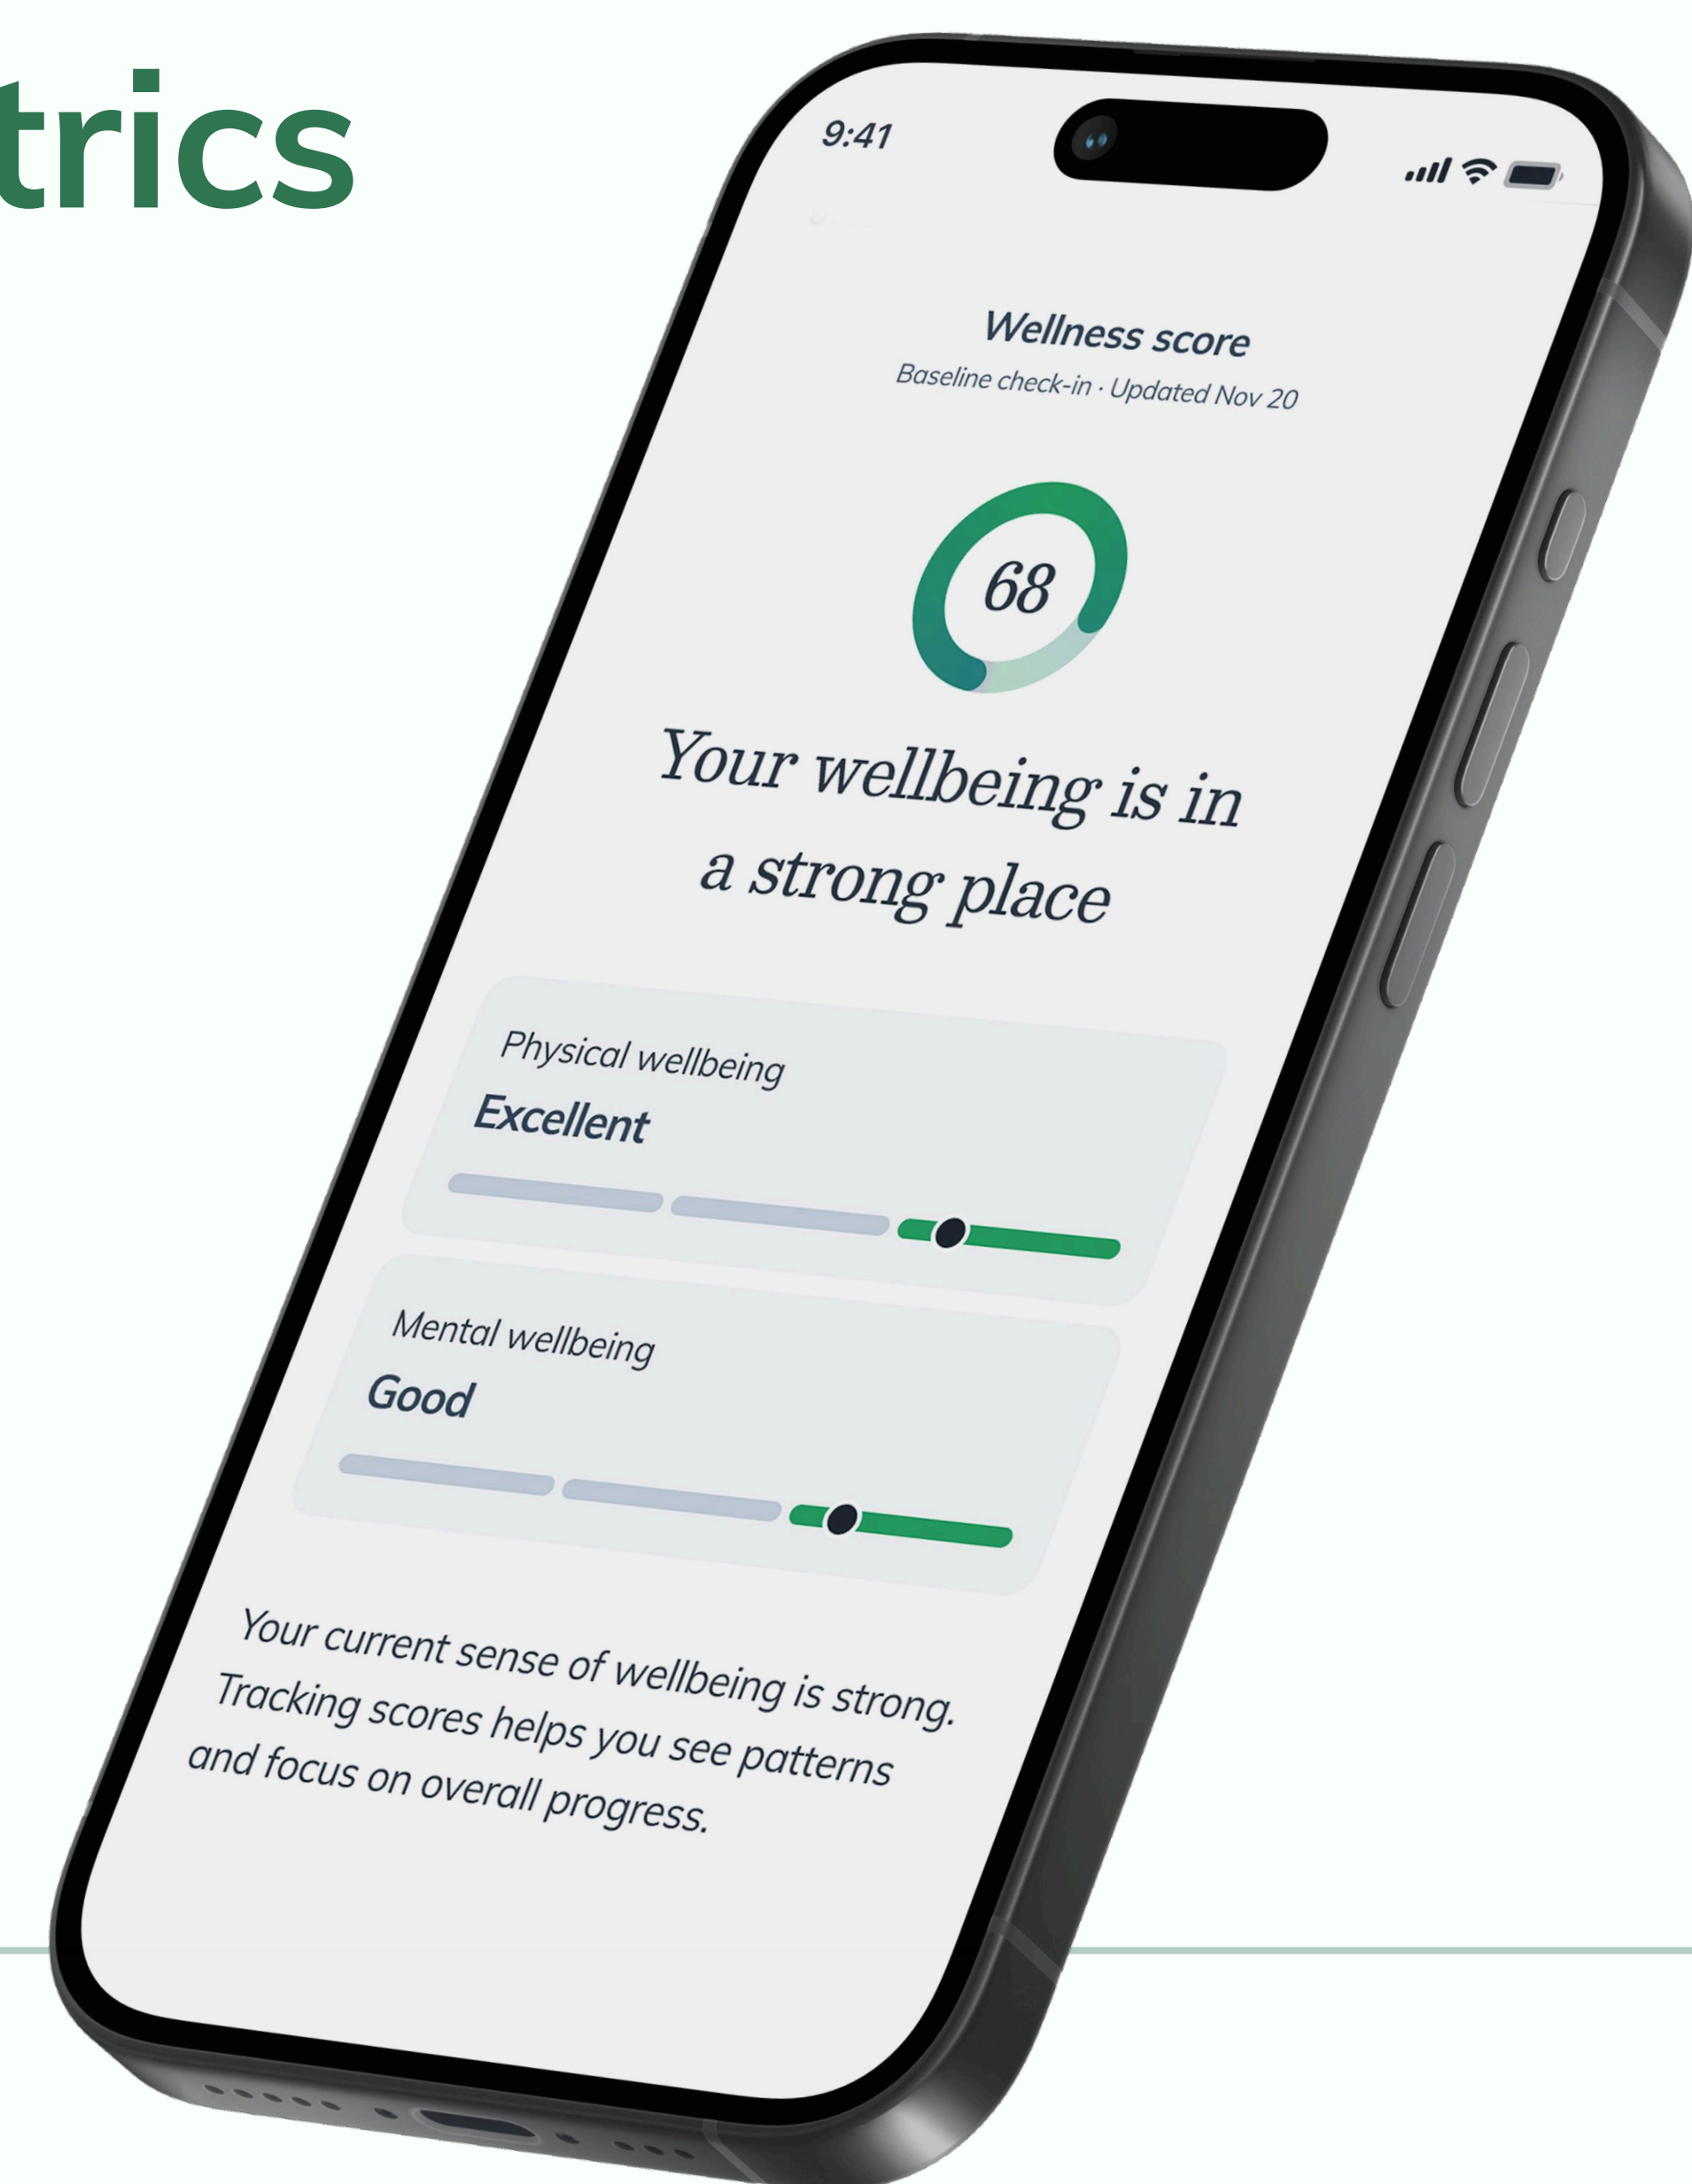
trics

9:41

Wellness score

Baseline check-in · Updated Nov 20

68

Your wellbeing is in a strong place

Physical wellbeing

Excellent

Mental wellbeing

Good

Your current sense of wellbeing is strong. Tracking scores helps you see patterns and focus on overall progress.